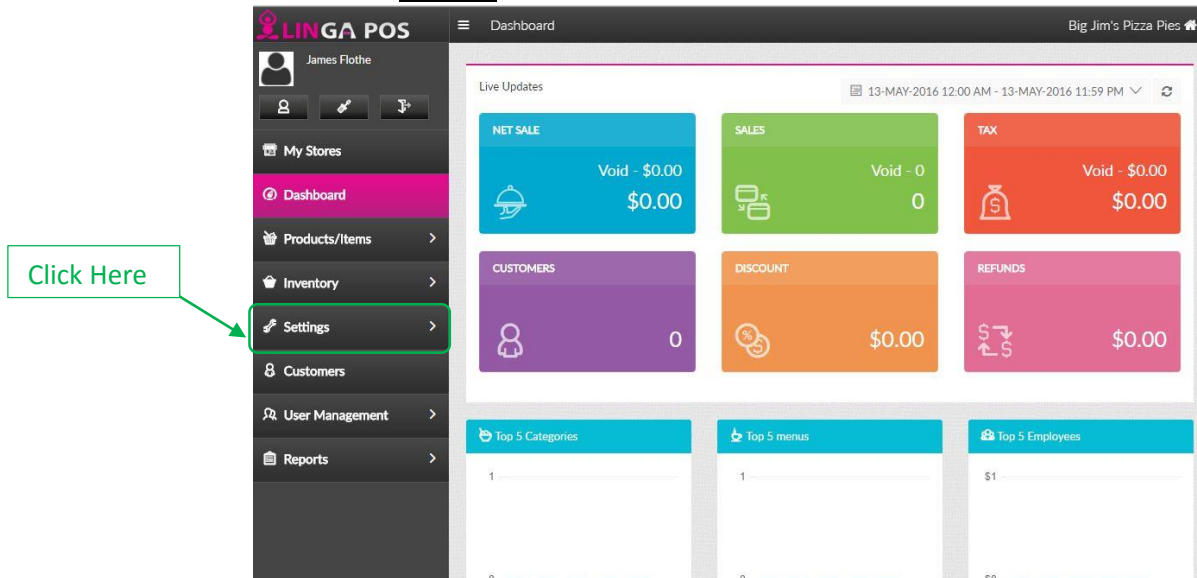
LINGA POS

Dashboard

Big Jim's Pizza Pies

James Flothe

My Stores

Dashboard

Products/Items

Inventory

Settings

Customers

User Management

Reports

Click Here

Live Updates

13-MAY-2016 12:00 AM - 13-MAY-2016 11:59 PM

NET SALE

Void - $0.00

$0.00

SALES

Void - 0

0

TAX

Void - $0.00

$0.00

CUSTOMERS

0

DISCOUNT

$0.00

REFUNDS

$0.00

Top 5 Categories

1

Top 5 menus

1

Top 5 Employees

$1